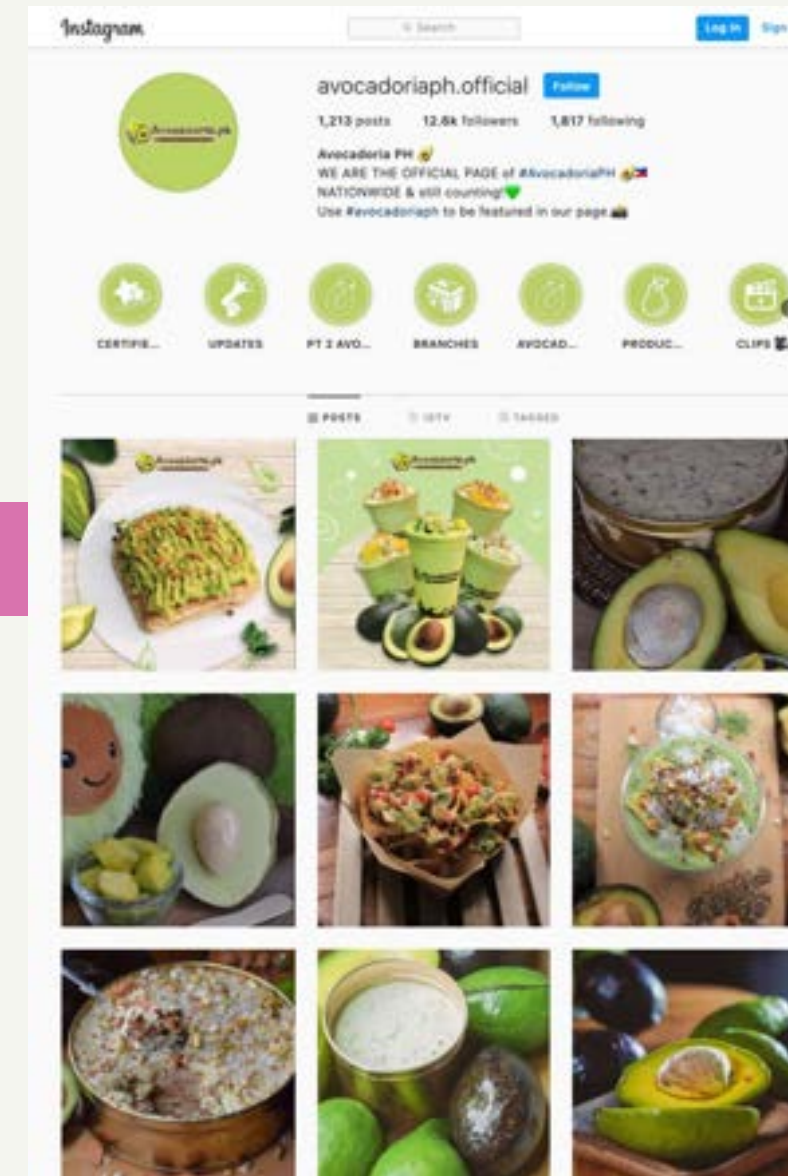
Instagram

Search

Log In Sign

avocadoriaph.official Follow

1,213 posts 12.6k followers 1,617 following

Avocadoria PH
WE ARE THE OFFICIAL PAGE of #AvocadoriaPH
NATIONWIDE & still counting!
Use #avocadoriaph to be featured in our page

CERTIFIE... UPDATES PT 2 AVO... BRANCHES AVOCAD... PRODUC... CLIPS

POSTS IGTV TAGGED

Avocadoria.ph

Avocadoria.ph